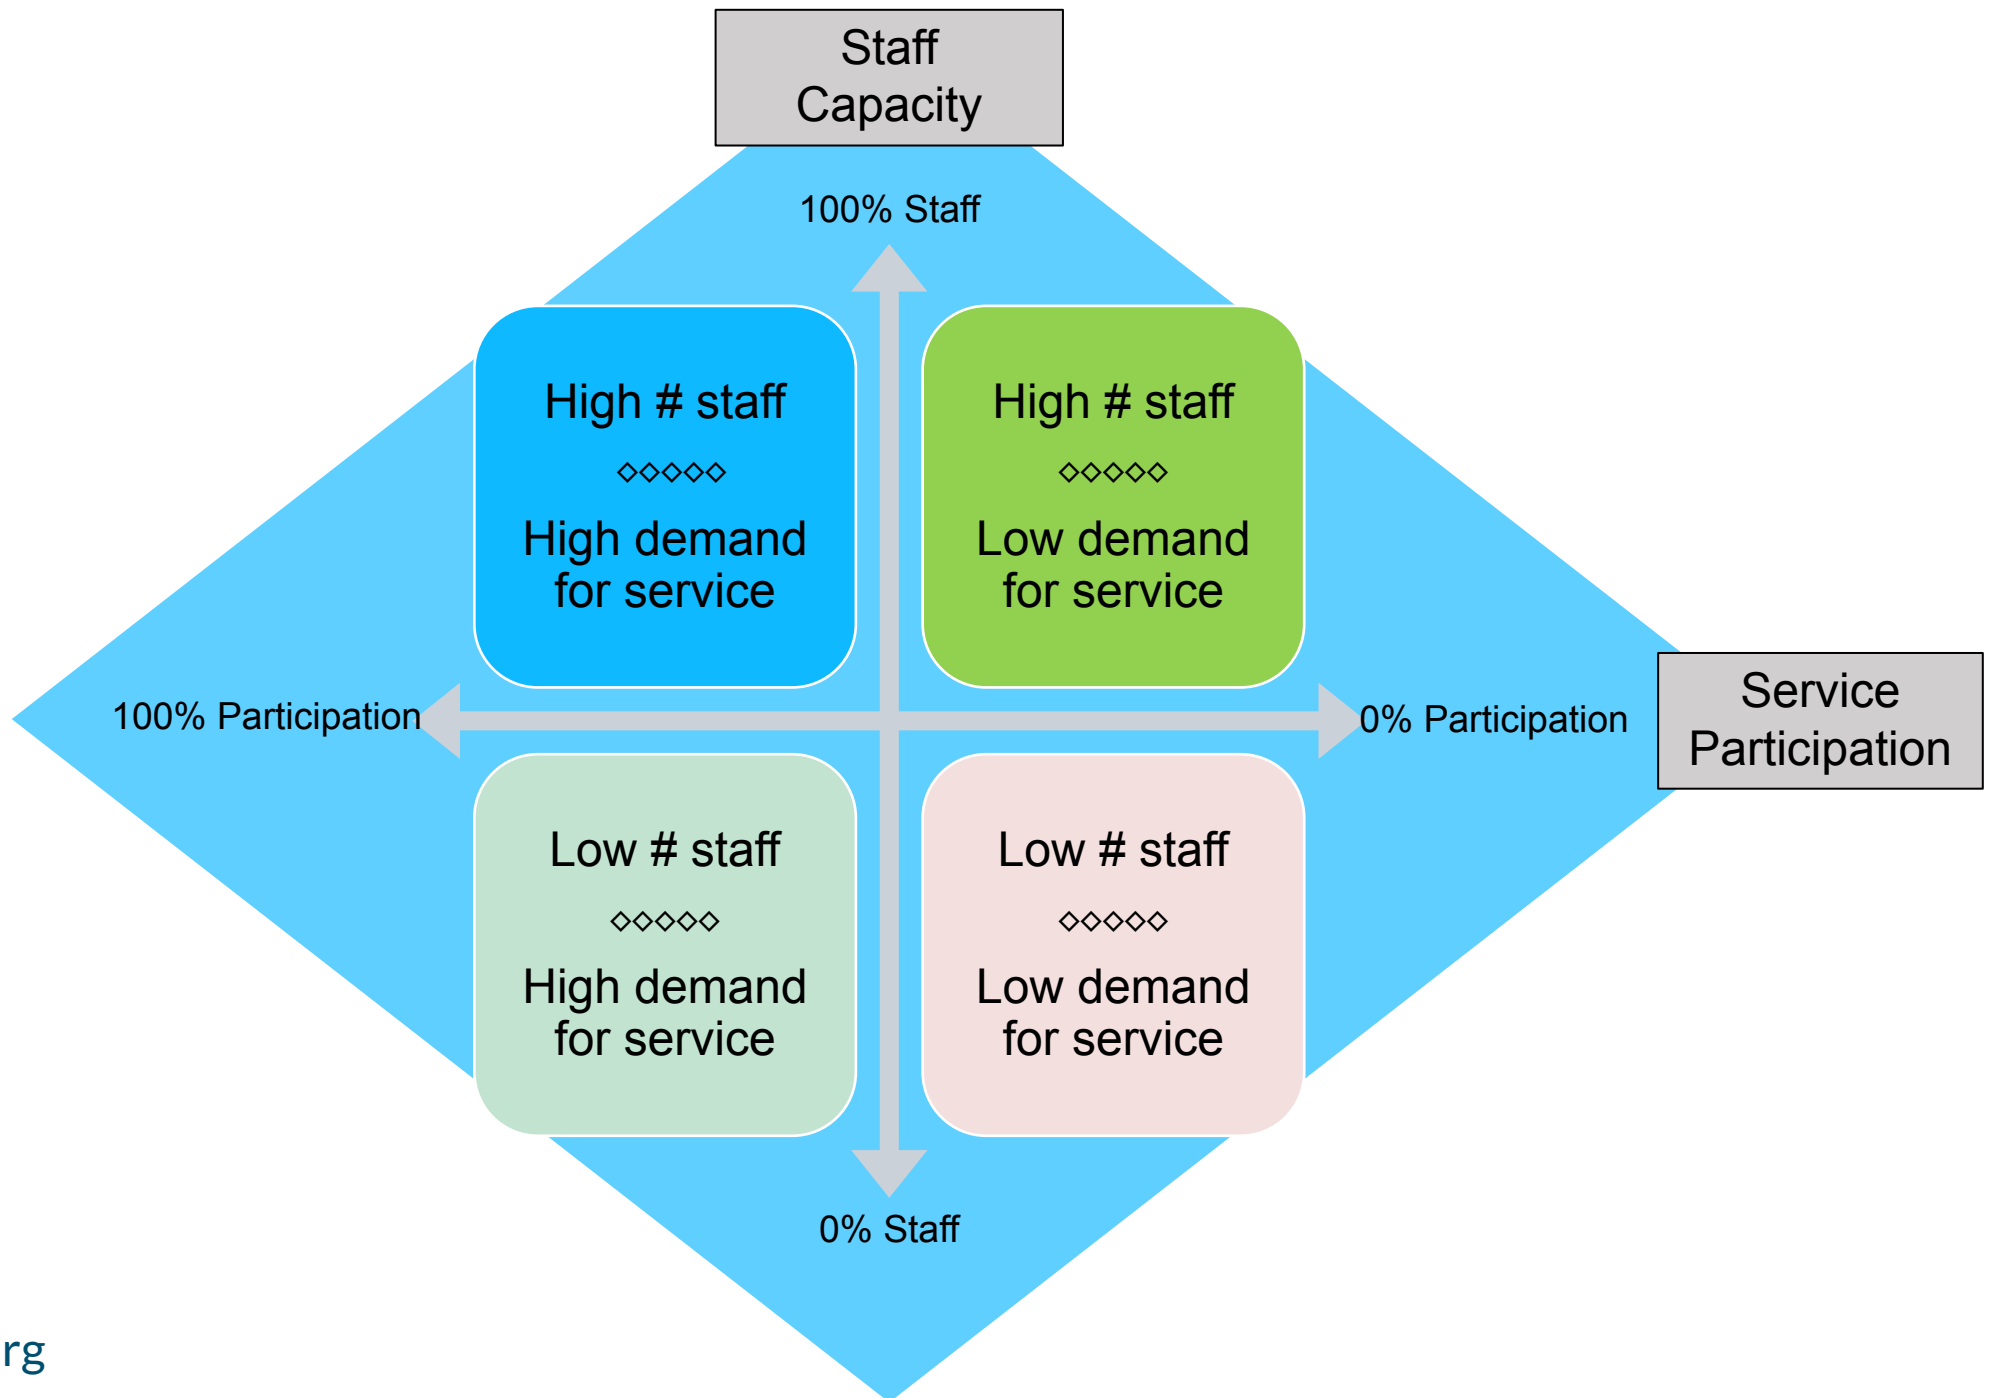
Staff Capacity

100% Staff

High # staff
◇◇◇◇◇
High demand for service

High # staff
◇◇◇◇◇
Low demand for service

100% Participation

0% Participation

Service Participation

Low # staff
◇◇◇◇◇
High demand for service

Low # staff
◇◇◇◇◇
Low demand for service

0% Staff

rg